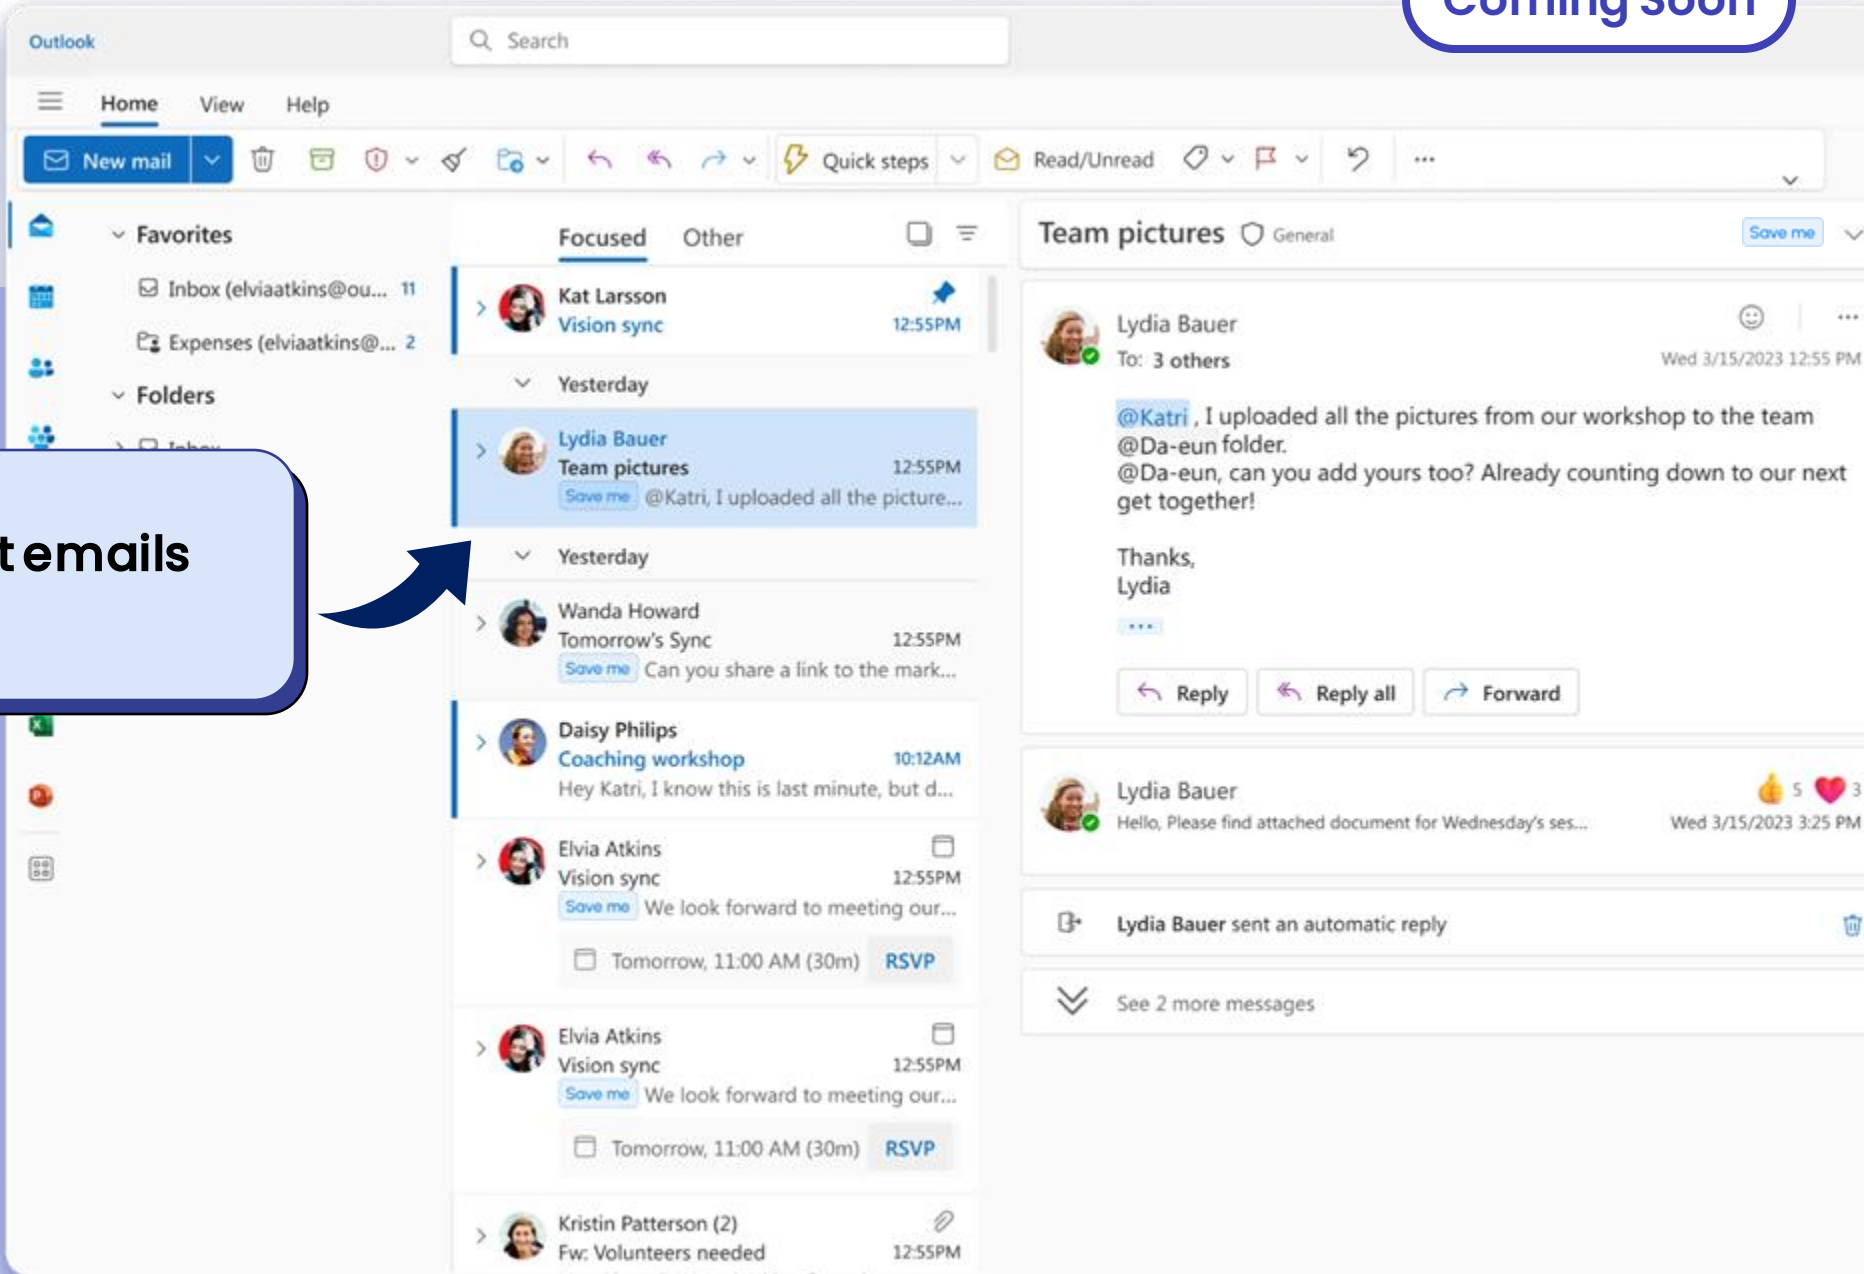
Coming soon

Outlook

Search

Home View Help

New mail

Quick steps

Read/Unread

Favorites

Inbox (elviaatkins@ou... 11

Expenses (elviaatkins@... 2

Folders

Inbox

t emails

Focused Other

Kat Larsson
Vision sync 12:55PM

Yesterday

Lydia Bauer
Team pictures 12:55PM
Save me @Katri, I uploaded all the picture...

Yesterday

Wanda Howard
Tomorrow's Sync 12:55PM
Save me Can you share a link to the mark...

Daisy Philips
Coaching workshop 10:12AM
Hey Katri, I know this is last minute, but d...

Elvia Atkins
Vision sync 12:55PM
Save me We look forward to meeting our...
Tomorrow, 11:00 AM (30m) RSVP

Elvia Atkins
Vision sync 12:55PM
Save me We look forward to meeting our...
Tomorrow, 11:00 AM (30m) RSVP

Kristin Patterson (2)
Fw: Volunteers needed 12:55PM

Team pictures General Save me

Lydia Bauer
To: 3 others
Wed 3/15/2023 12:55 PM

@Katri , I uploaded all the pictures from our workshop to the team @Da-eun folder.
@Da-eun, can you add yours too? Already counting down to our next get together!

Thanks,
Lydia

Reply Reply all Forward

Lydia Bauer 5 3
Hello, Please find attached document for Wednesday's ses... Wed 3/15/2023 3:25 PM

Lydia Bauer sent an automatic reply

See 2 more messages